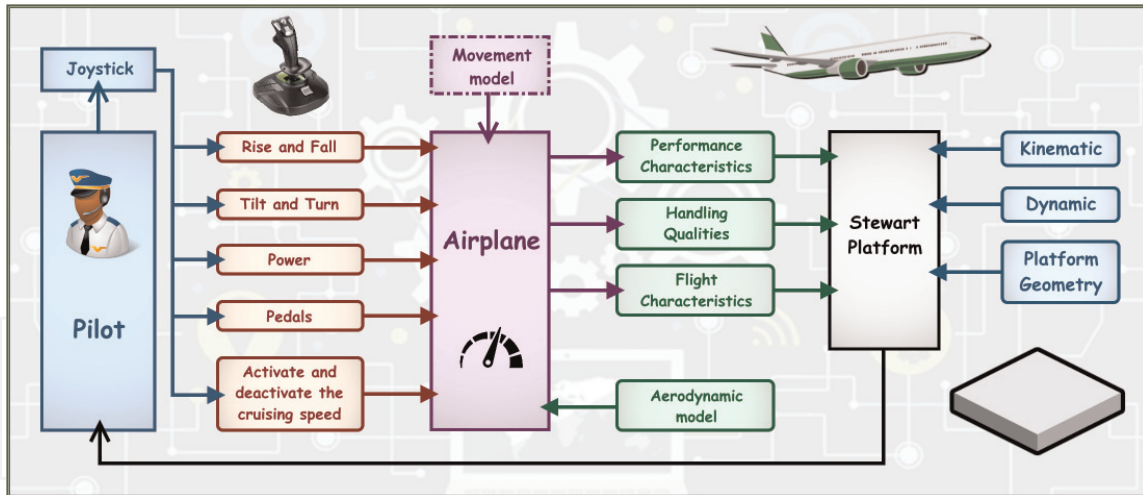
Joystick

Movement model

Pilot

Rise and Fall

Tilt and Turn

Power

Pedals

Activate and deactivate the cruising speed

Airplane

Performance Characteristics

Handling Qualities

Flight Characteristics

Aerodynamic model

Stewart Platform

Kinematic

Dynamic

Platform Geometry